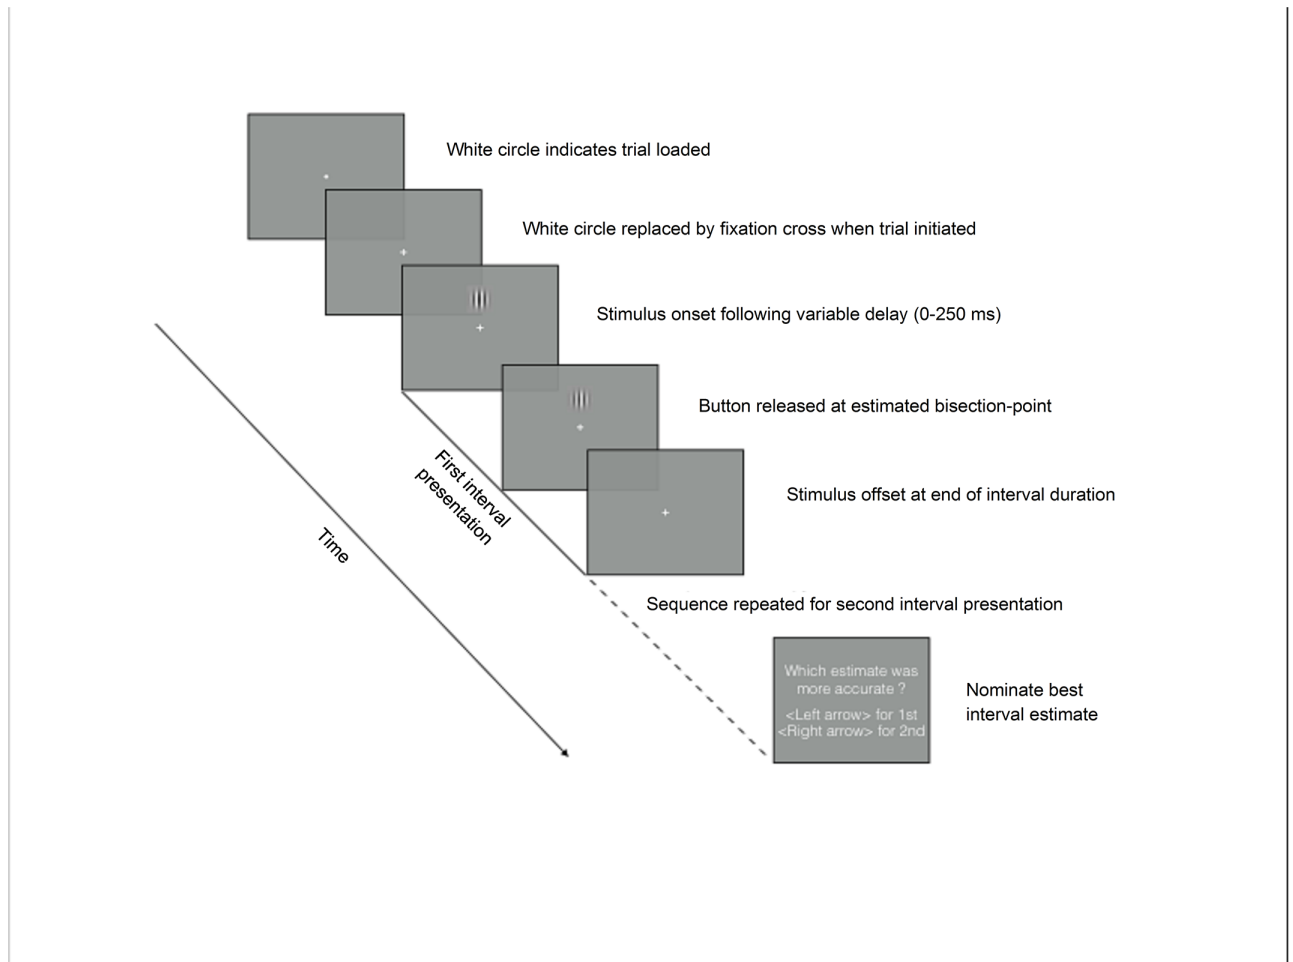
White circle indicates trial loaded

White circle replaced by fixation cross when trial initiated

Stimulus onset following variable delay (0-250 ms)

Button released at estimated bisection-point

Stimulus offset at end of interval duration

First interval presentation

Time

Sequence repeated for second interval presentation

Which estimate was more accurate ?

<Left arrow> for 1st
<Right arrow> for 2nd

Nominate best interval estimate